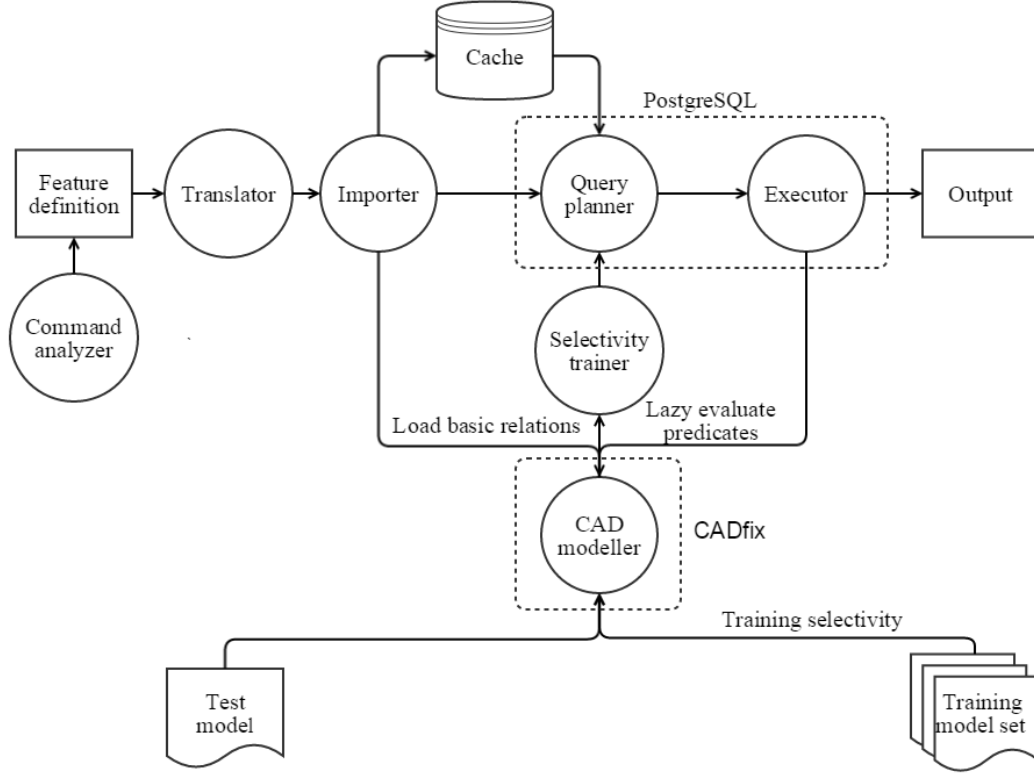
Cache

PostgreSQL

Feature definition

Translator

Importer

Query planner

Executor

Output

Command analyzer

Selectivity trainer

Load basic relations

Lazy evaluate predicates

CAD modeller

CADfix

Training selectivity

Test model

Training model set